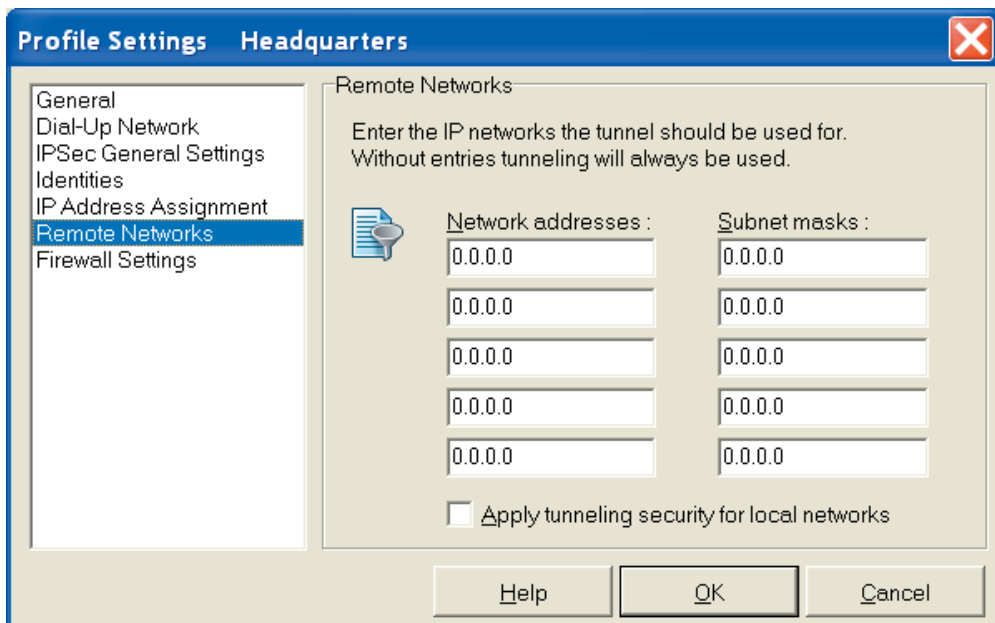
Profile Settings Headquarters

General
Dial-Up Network
IPSec General Settings
Identities
IP Address Assignment
Remote Networks
Firewall Settings

Remote Networks

Enter the IP networks the tunnel should be used for. Without entries tunneling will always be used.

| Network addresses : | Subnet masks : |
|---|---|
| 0.0.0.0 | 0.0.0.0 |
| 0.0.0.0 | 0.0.0.0 |
| 0.0.0.0 | 0.0.0.0 |
| 0.0.0.0 | 0.0.0.0 |
| 0.0.0.0 | 0.0.0.0 |

Apply tunneling security for local networks

Help OK Cancel